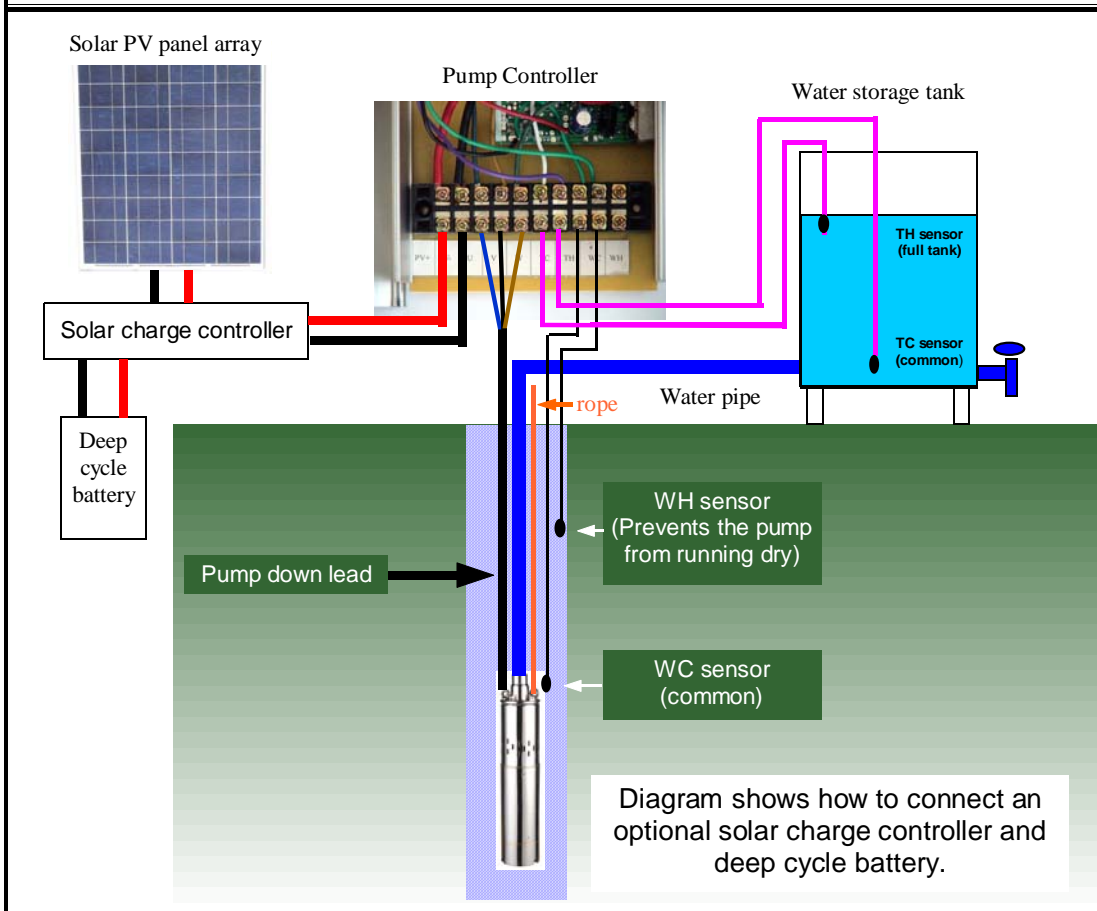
Solar PV panel array

Pump Controller

Water storage tank

PV+ TH WH

TH sensor (full tank)

TC sensor (common)

Solar charge controller

Deep cycle battery

rope

Water pipe

WH sensor (Prevents the pump from running dry)

Pump down lead

WC sensor (common)

Diagram shows how to connect an optional solar charge controller and deep cycle battery.